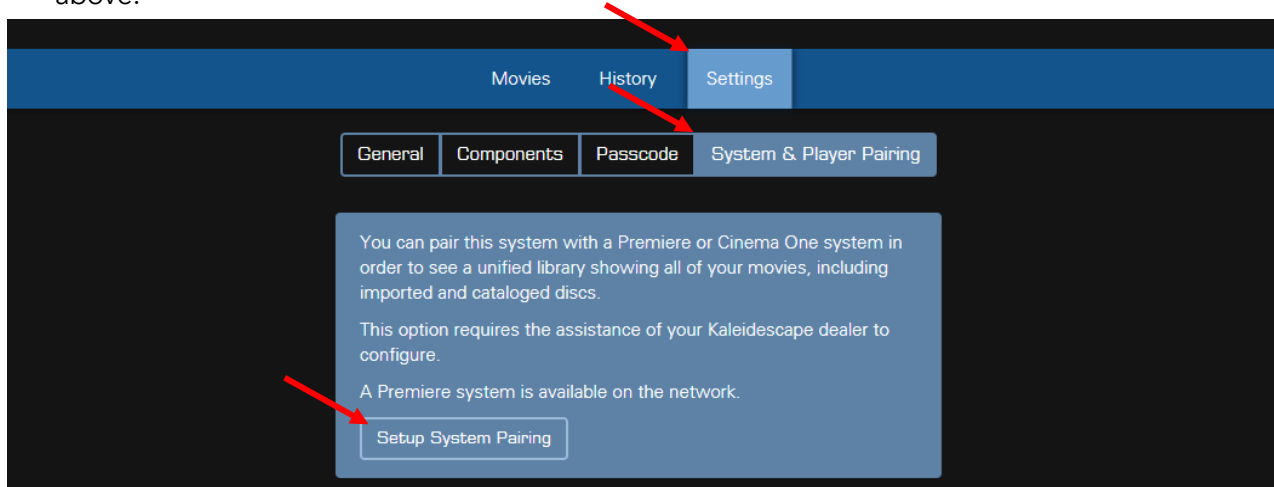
above.

Movies History Settings

General Components Passcode System & Player Pairing

You can pair this system with a Premiere or Cinema One system in order to see a unified library showing all of your movies, including imported and cataloged discs.

This option requires the assistance of your Kaleidescape dealer to configure.

A Premiere system is available on the network.

Setup System Pairing